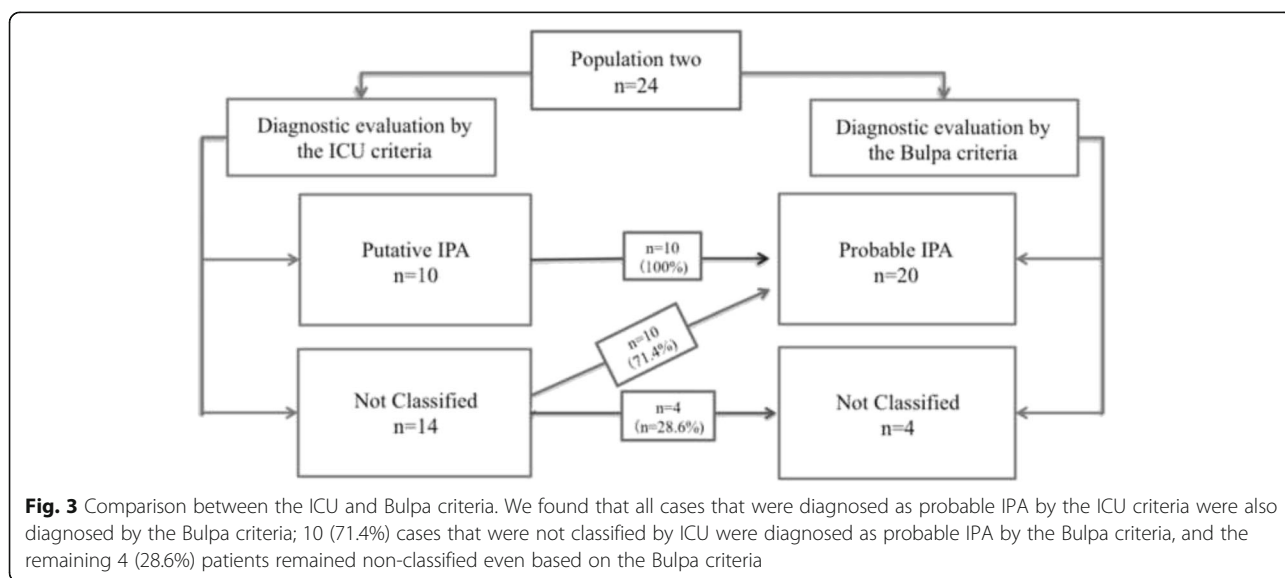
Population two
n=24

Diagnostic evaluation by the ICU criteria

Diagnostic evaluation by the Bulpa criteria

Putative IPA
n=10

n=10
(100%)

Probable IPA
n=20

n=10
(71.4%)

Not Classified
n=14

n=4
(n=28.6%)

Not Classified
n=4

**Fig. 3** Comparison between the ICU and Bulpa criteria. We found that all cases that were diagnosed as probable IPA by the ICU criteria were also diagnosed by the Bulpa criteria; 10 (71.4%) cases that were not classified by ICU were diagnosed as probable IPA by the Bulpa criteria, and the remaining 4 (28.6%) patients remained non-classified even based on the Bulpa criteria